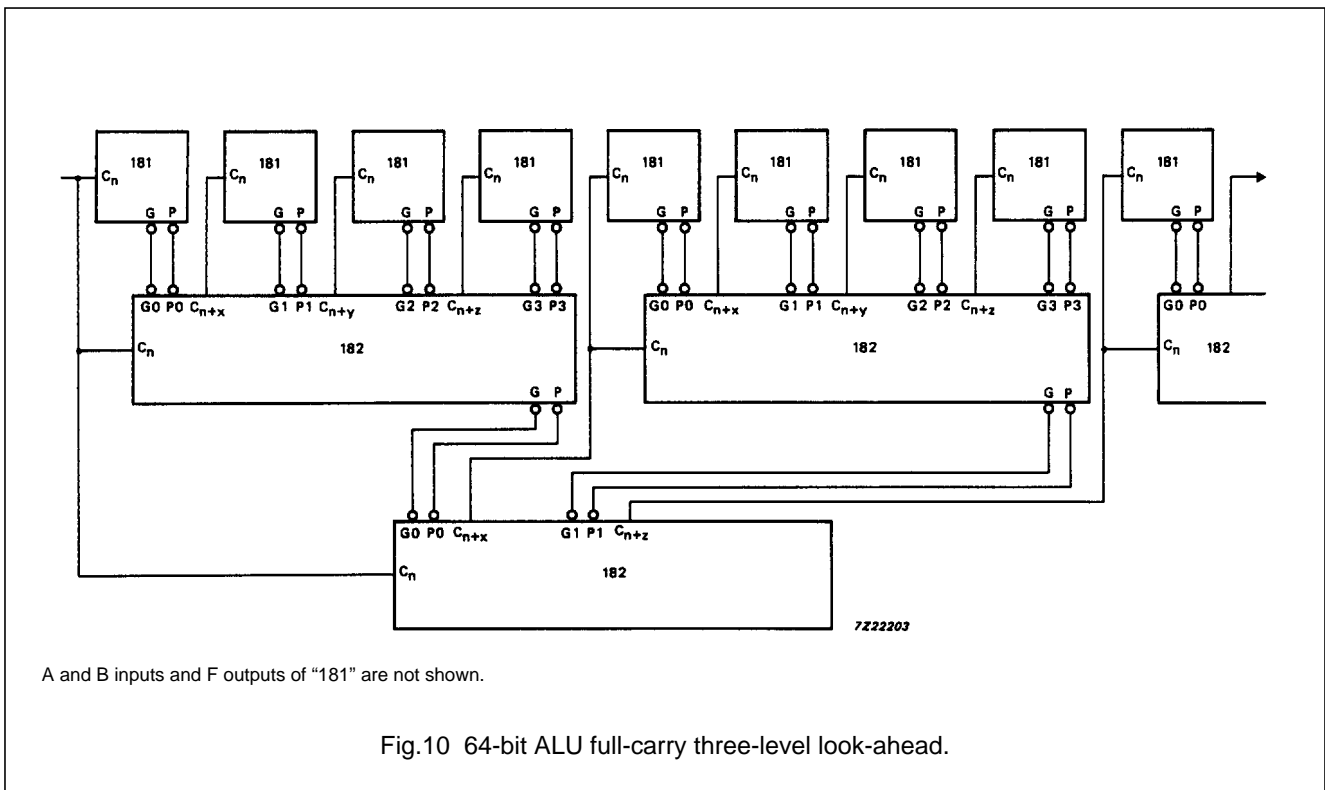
$C_n$ 181 G P
$C_n$ 181 G P
$C_n$ 181 G P
$C_n$ 181 G P
$C_n$ 181 G P
$C_n$ 181 G P
$C_n$ 181 G P
$C_n$ 181 G P
$C_n$ 181 G P

G0 P0 $C_{n+x}$ G1 P1 $C_{n+y}$ G2 P2 $C_{n+z}$ G3 P3
$C_n$ 182
G P

G0 P0 $C_{n+x}$ G1 P1 $C_{n+y}$ G2 P2 $C_{n+z}$ G3 P3
$C_n$ 182
G P

G0 P0
$C_n$ 182

G0 P0 $C_{n+x}$ G1 P1 $C_{n+z}$
$C_n$ 182

7Z22203

A and B inputs and F outputs of "181" are not shown.

Fig.10 64-bit ALU full-carry three-level look-ahead.